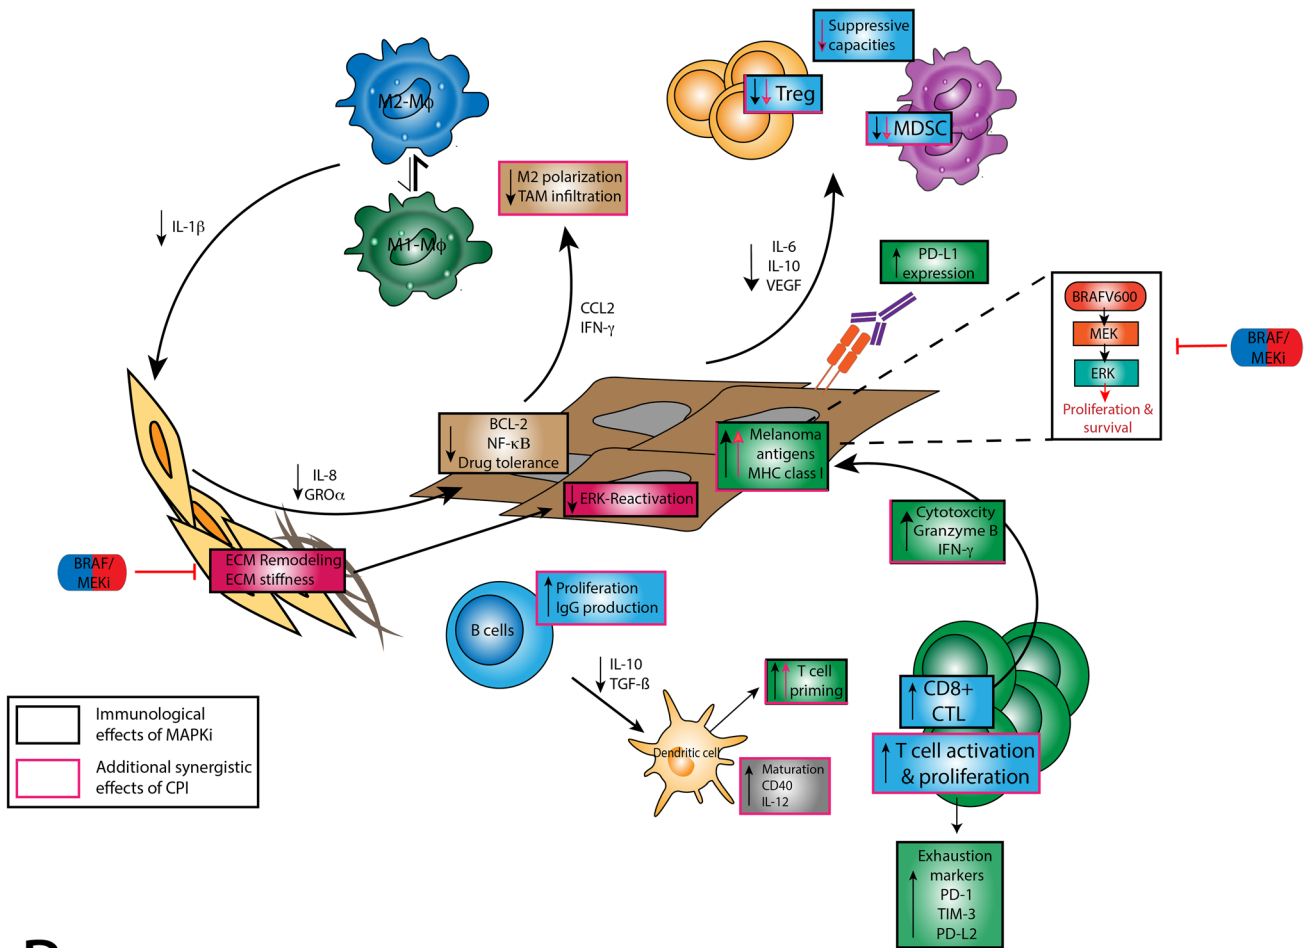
Suppressive capacities

Treg

MDSC

M2-Mϕ

M1-Mϕ

IL-1β

M2 polarization
TAM infiltration

IL-6
IL-10
VEGF

PD-L1 expression

CCL2
IFN-γ

BRAFV600

MEK

ERK

Proliferation & survival

BRAF/
MEKi

BCL-2
NF-κB
Drug tolerance

Melanoma antigens
MHC class I

IL-8
GROα

ERK-Reactivation

Cytotoxcity
Granzyme B
IFN-γ

BRAF/
MEKi

ECM Remodeling
ECM stiffness

B cells

Proliferation
IgG production

IL-10
TGF-ß

T cell priming

Dendritic cell

Maturation
CD40
IL-12

CD8+
CTL

T cell activation & proliferation

Exhaustion markers
PD-1
TIM-3
PD-L2

Immunological effects of MAPKi

Additional synergistic effects of CPI

B